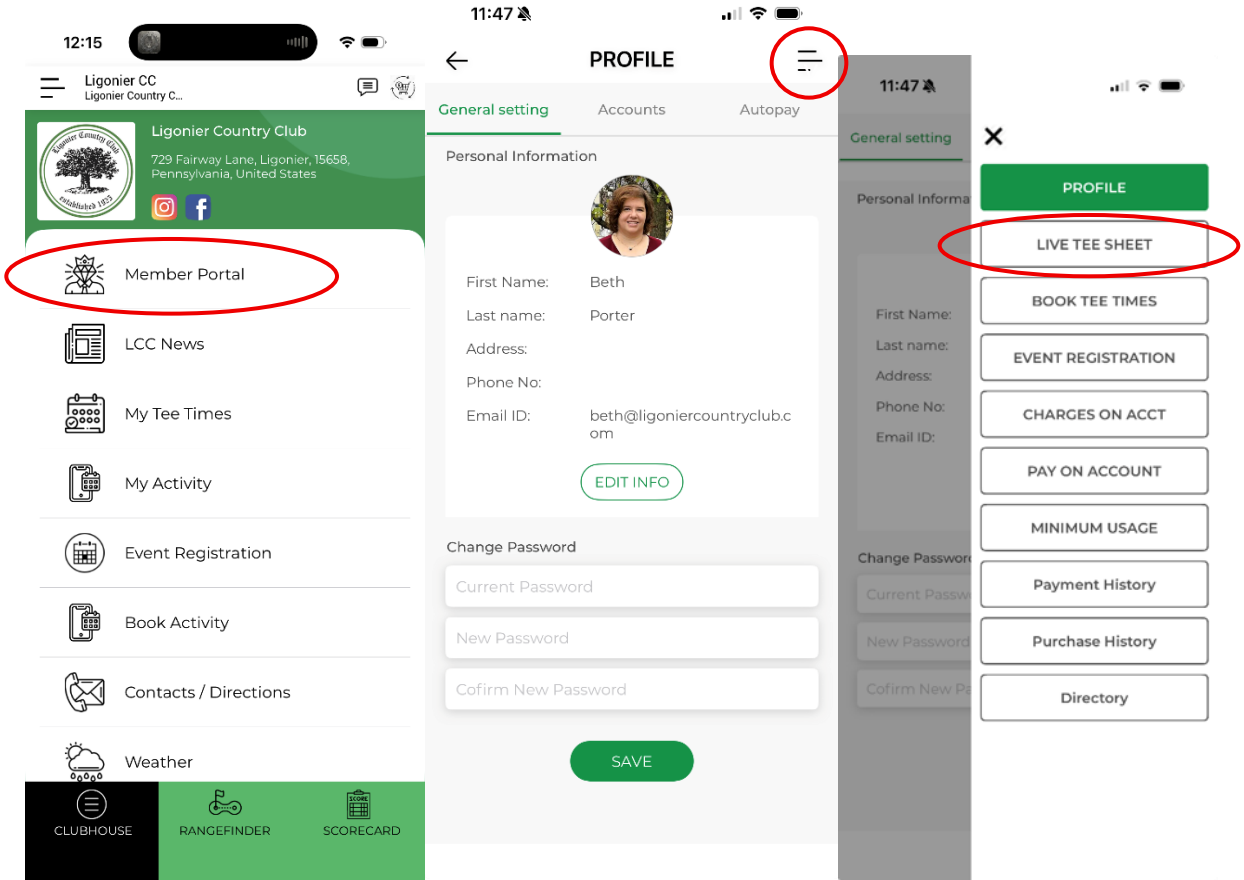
12:15

Ligonier CC
Ligonier Country C...

Ligonier Country Club
729 Fairway Lane, Ligonier, 15658, Pennsylvania, United States

Ligonier Country Club established 1923

Member Portal
LCC News
My Tee Times
My Activity
Event Registration
Book Activity
Contacts / Directions
Weather

CLUBHOUSE
RANGEFINDER
SCORECARD

11:47

PROFILE

General setting
Accounts
Autopay

Personal Information

First Name: Beth
Last name: Porter
Address:
Phone No:
Email ID: beth@ligoniercountryclub.com

EDIT INFO

Change Password
Current Password
New Password
Cofirm New Password

SAVE

11:47

General setting

Personal Informa

First Name:
Last name:
Address:
Phone No:
Email ID:

Change Passwor
Current Passw
New Password
Cofirm New Pa

×

PROFILE
LIVE TEE SHEET
BOOK TEE TIMES
EVENT REGISTRATION
CHARGES ON ACCT
PAY ON ACCOUNT
MINIMUM USAGE
Payment History
Purchase History
Directory